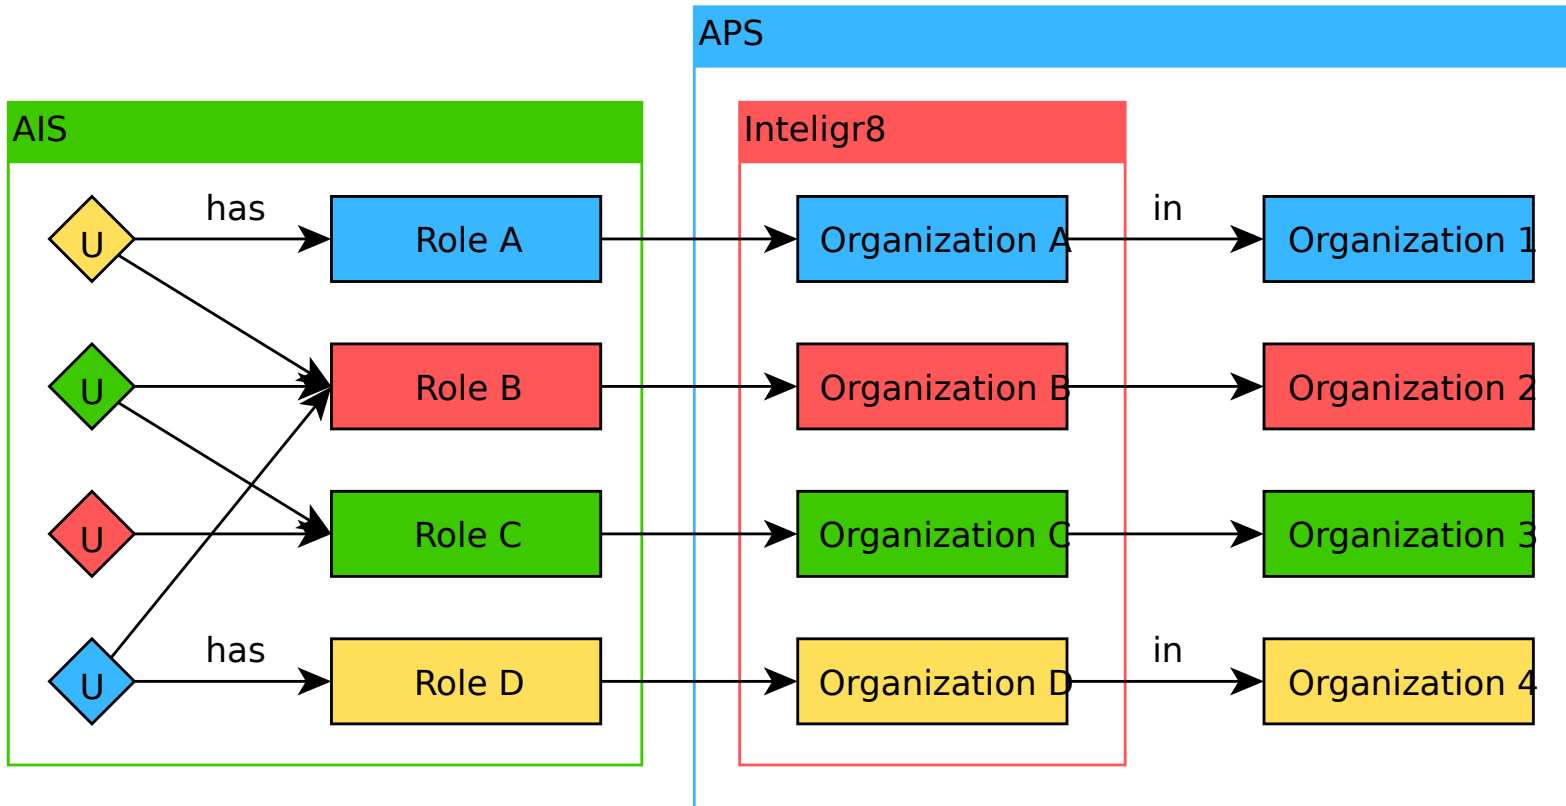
APS

AIS

Inteligr8

U

has

Role A

Organization A

in

Organization 1

U

Role B

Organization B

Organization 2

U

Role C

Organization C

Organization 3

U

has

Role D

Organization D

in

Organization 4